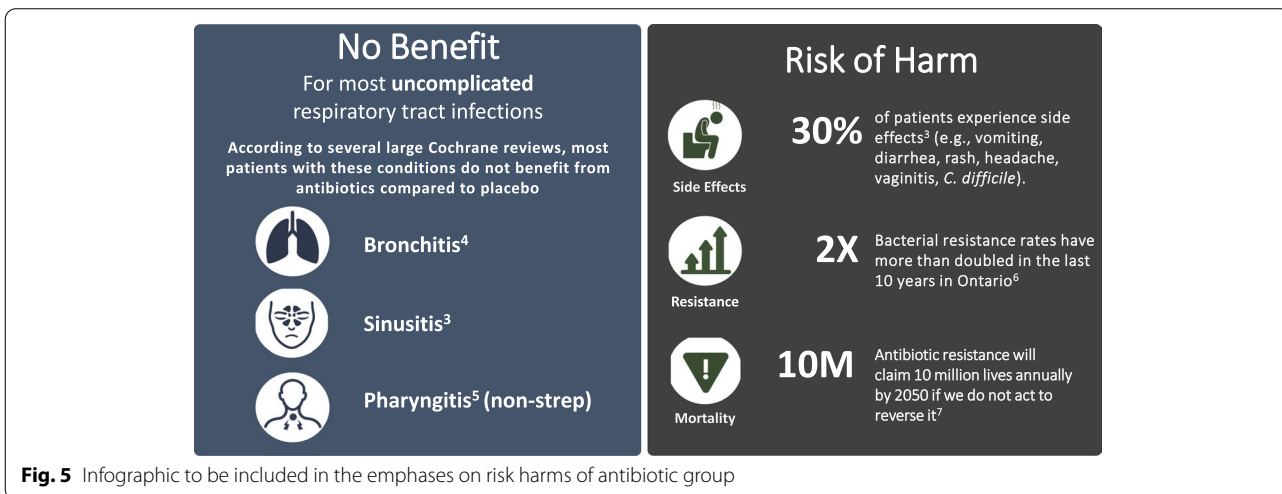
No Benefit

For most **uncomplicated** respiratory tract infections

According to several large Cochrane reviews, most patients with these conditions do not benefit from antibiotics compared to placebo

Bronchitis$^4$

Sinusitis$^3$

Pharyngitis$^5$ (non-strep)

Risk of Harm

Side Effects

30% of patients experience side effects$^3$ (e.g., vomiting, diarrhea, rash, headache, vaginitis, *C. difficile*).

Resistance

2X Bacterial resistance rates have more than doubled in the last 10 years in Ontario$^6$

Mortality

10M Antibiotic resistance will claim 10 million lives annually by 2050 if we do not act to reverse it$^7$

**Fig. 5** Infographic to be included in the emphases on risk harms of antibiotic group